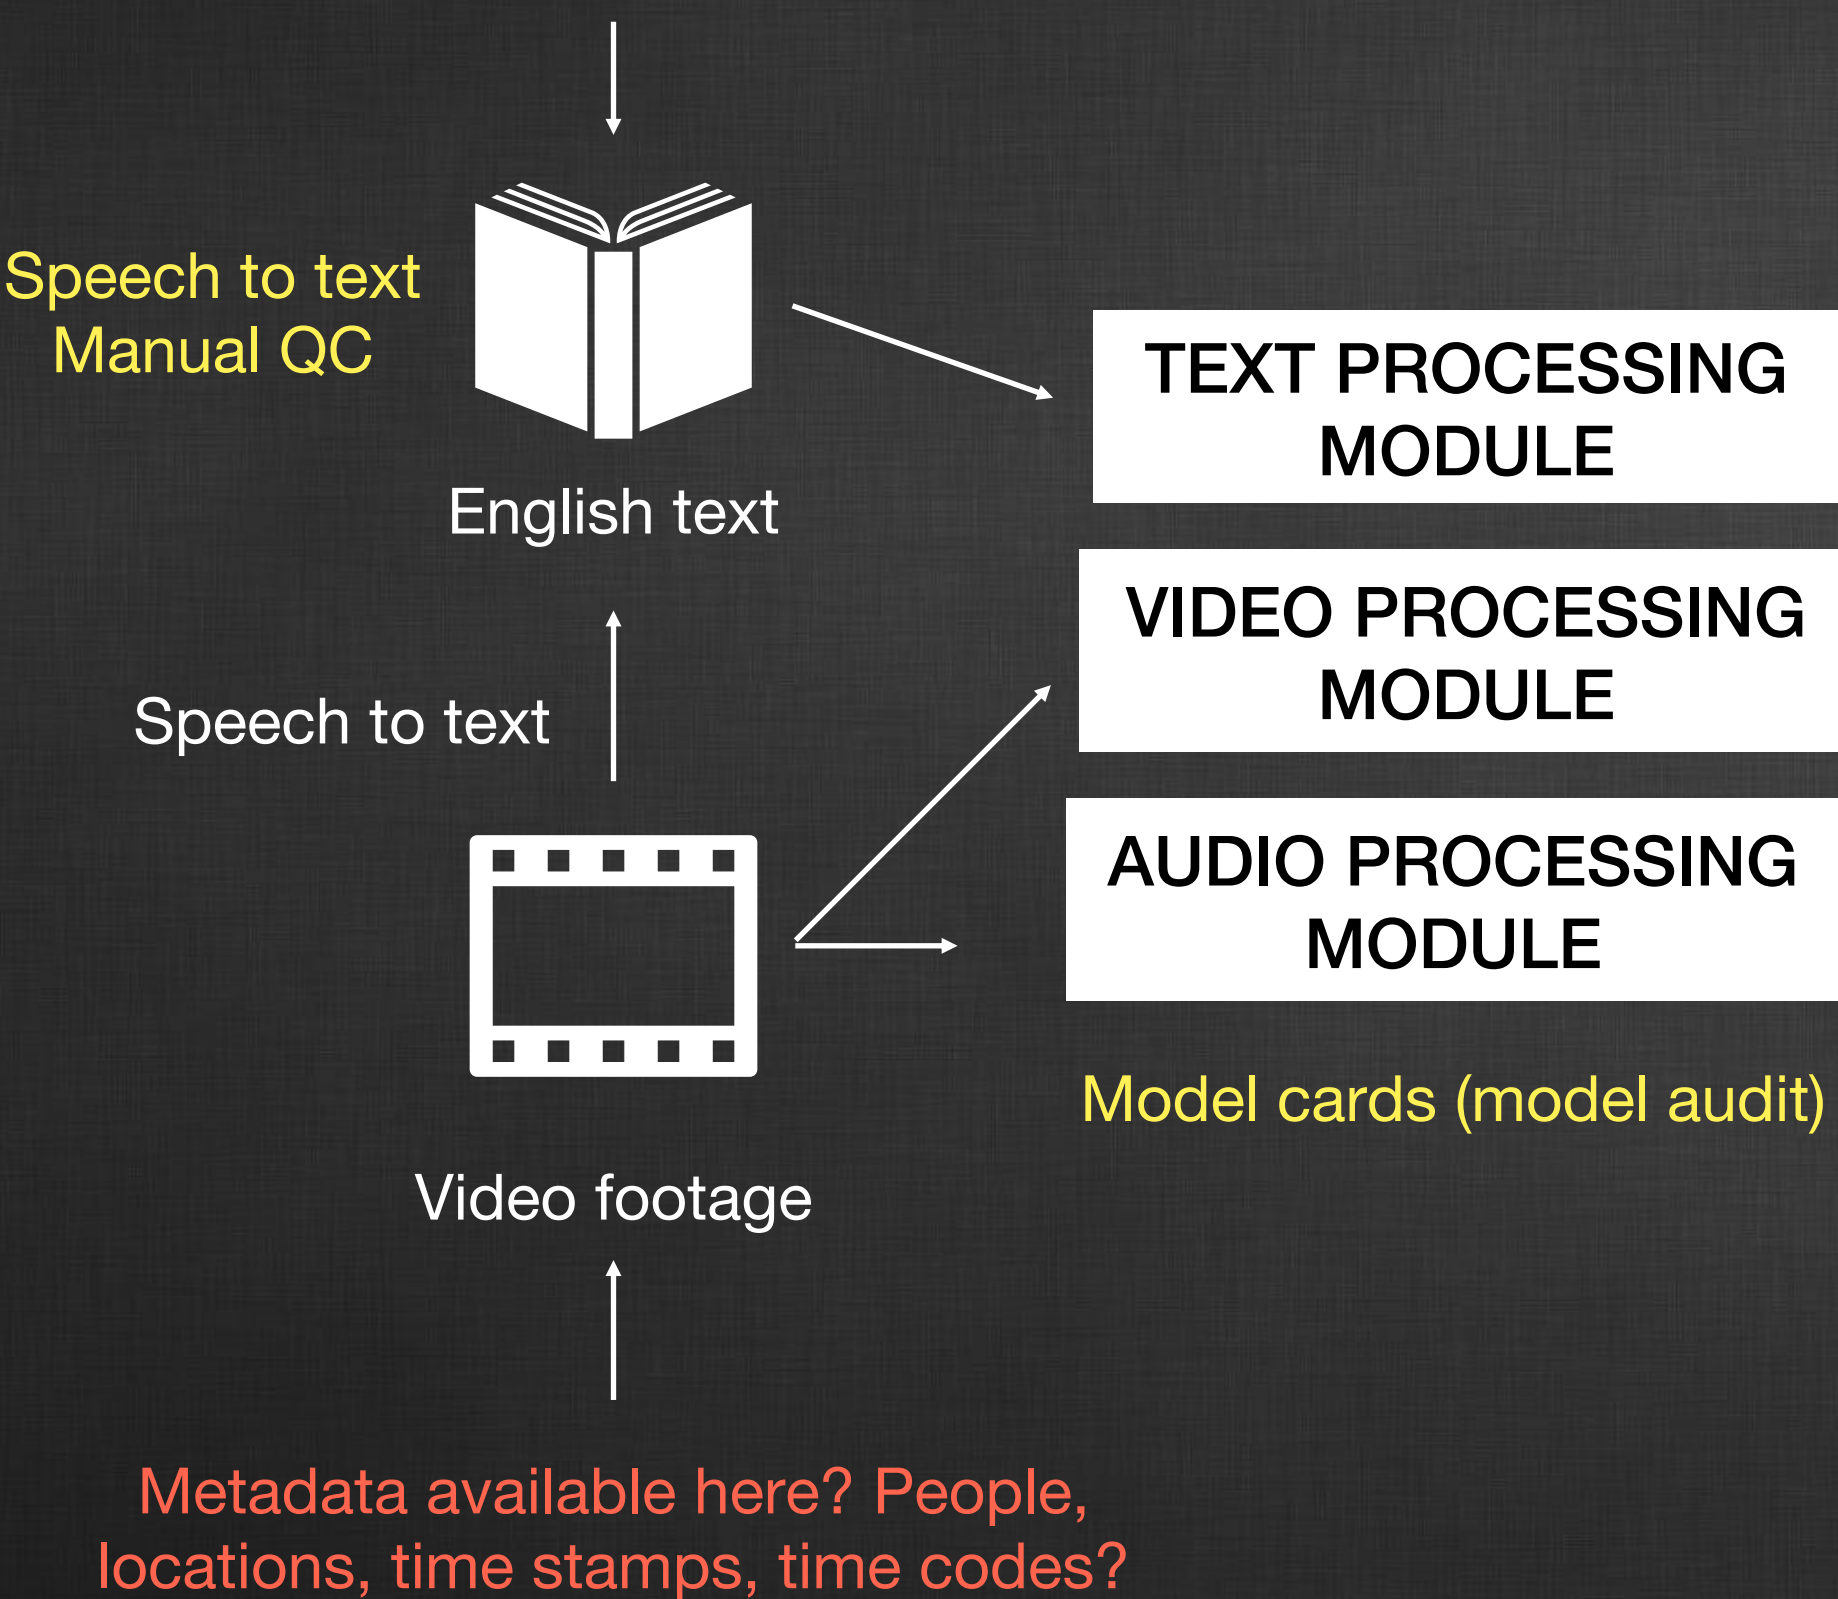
Speech to text
Manual QC

English text

TEXT PROCESSING MODULE

VIDEO PROCESSING MODULE

AUDIO PROCESSING MODULE

Speech to text

Model cards (model audit)

Video footage

Metadata available here? People, locations, time stamps, time codes?